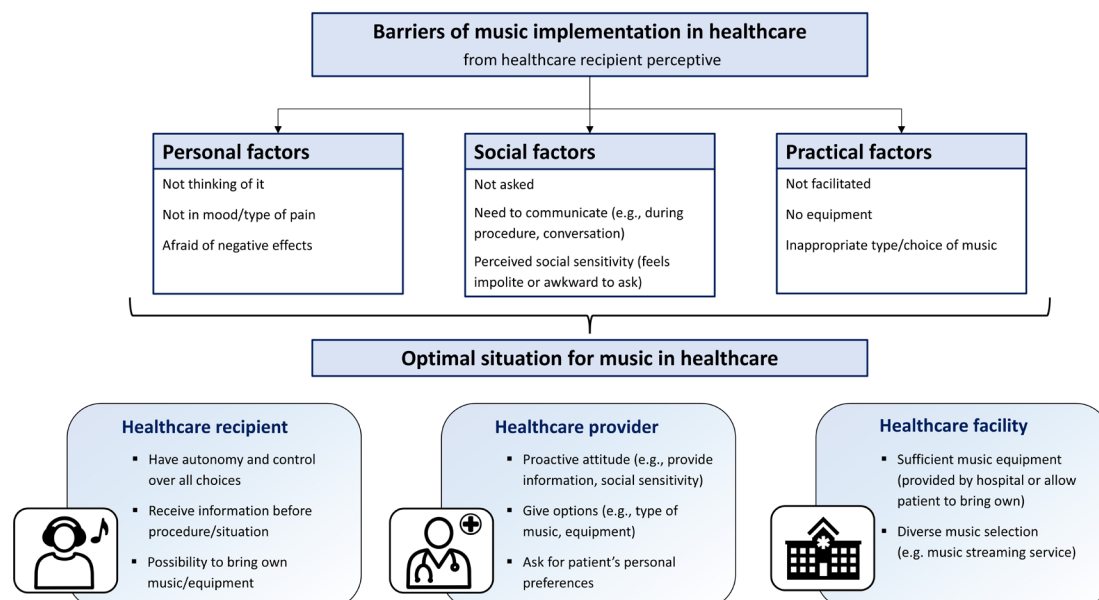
Barriers of music implementation in healthcare
from healthcare recipient perceptive

Personal factors
Not thinking of it
Not in mood/type of pain
Afraid of negative effects

Social factors
Not asked
Need to communicate (e.g., during procedure, conversation)
Perceived social sensitivity (feels impolite or awkward to ask)

Practical factors
Not facilitated
No equipment
Inappropriate type/choice of music

Optimal situation for music in healthcare

Healthcare recipient
▪ Have autonomy and control over all choices
▪ Receive information before procedure/situation
▪ Possibility to bring own music/equipment

Healthcare provider
▪ Proactive attitude (e.g., provide information, social sensitivity)
▪ Give options (e.g., type of music, equipment)
▪ Ask for patient's personal preferences

Healthcare facility
▪ Sufficient music equipment (provided by hospital or allow patient to bring own)
▪ Diverse music selection (e.g. music streaming service)